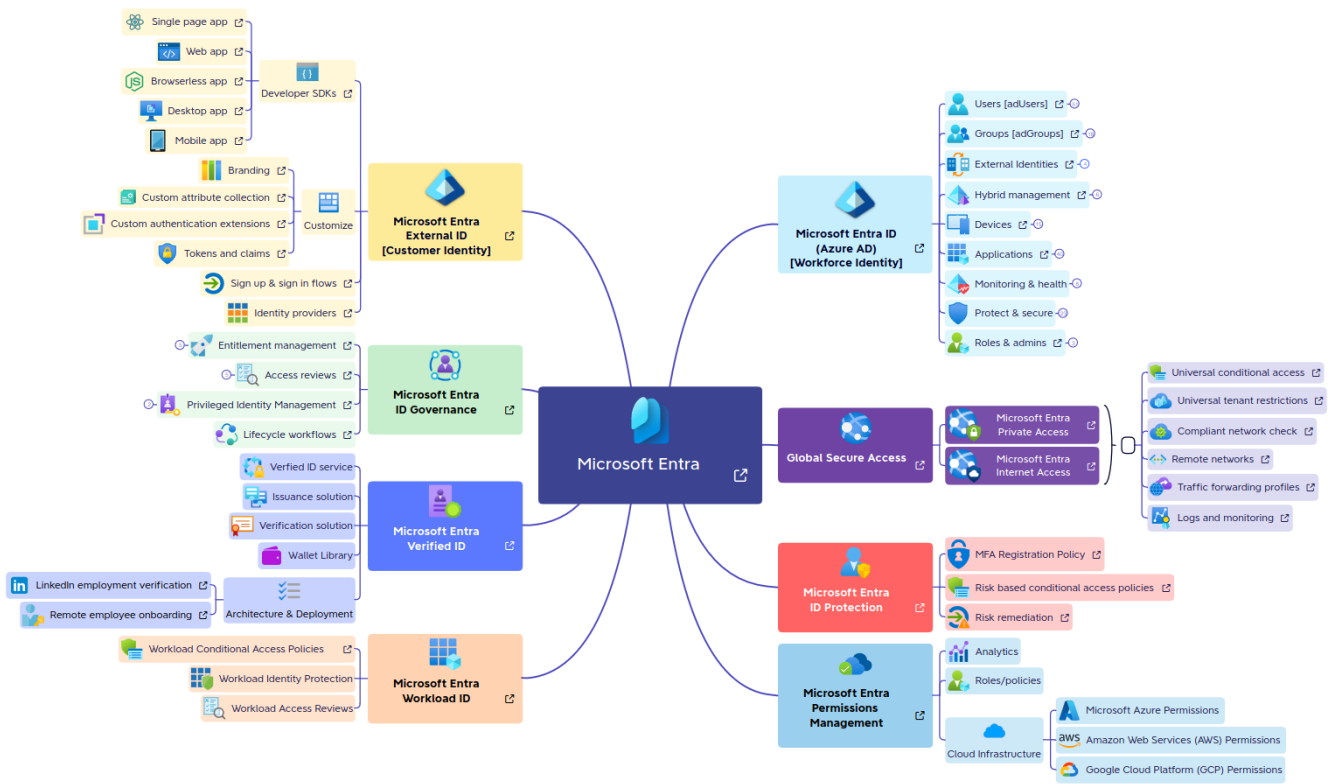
Microsoft Entra

Microsoft Entra External ID [Customer Identity]

Developer SDKs

Single page app

Web app

Browserless app

Desktop app

Mobile app

Customize

Branding

Custom attribute collection

Custom authentication extensions

Tokens and claims

Sign up & sign in flows

Identity providers

Microsoft Entra ID Governance

Entitlement management

Access reviews

Privileged Identity Management

Lifecycle workflows

Microsoft Entra Verified ID

Verfied ID service

Issuance solution

Verification solution

Wallet Library

Architecture & Deployment

LinkedIn employment verification

Remote employee onboarding

Microsoft Entra Workload ID

Workload Conditional Access Policies

Workload Identity Protection

Workload Access Reviews

Microsoft Entra ID (Azure AD) [Workforce Identity]

Users [adUsers]

Groups [adGroups]

External Identities

Hybrid management

Devices

Applications

Monitoring & health

Protect & secure

Roles & admins

Global Secure Access

Microsoft Entra Private Access

Microsoft Entra Internet Access

Universal conditional access

Universal tenant restrictions

Compliant network check

Remote networks

Traffic forwarding profiles

Logs and monitoring

Microsoft Entra ID Protection

MFA Registration Policy

Risk based conditional access policies

Risk remediation

Microsoft Entra Permissions Management

Analytics

Roles/policies

Cloud Infrastructure

Microsoft Azure Permissions

aws Amazon Web Services (AWS) Permissions

Google Cloud Platform (GCP) Permissions